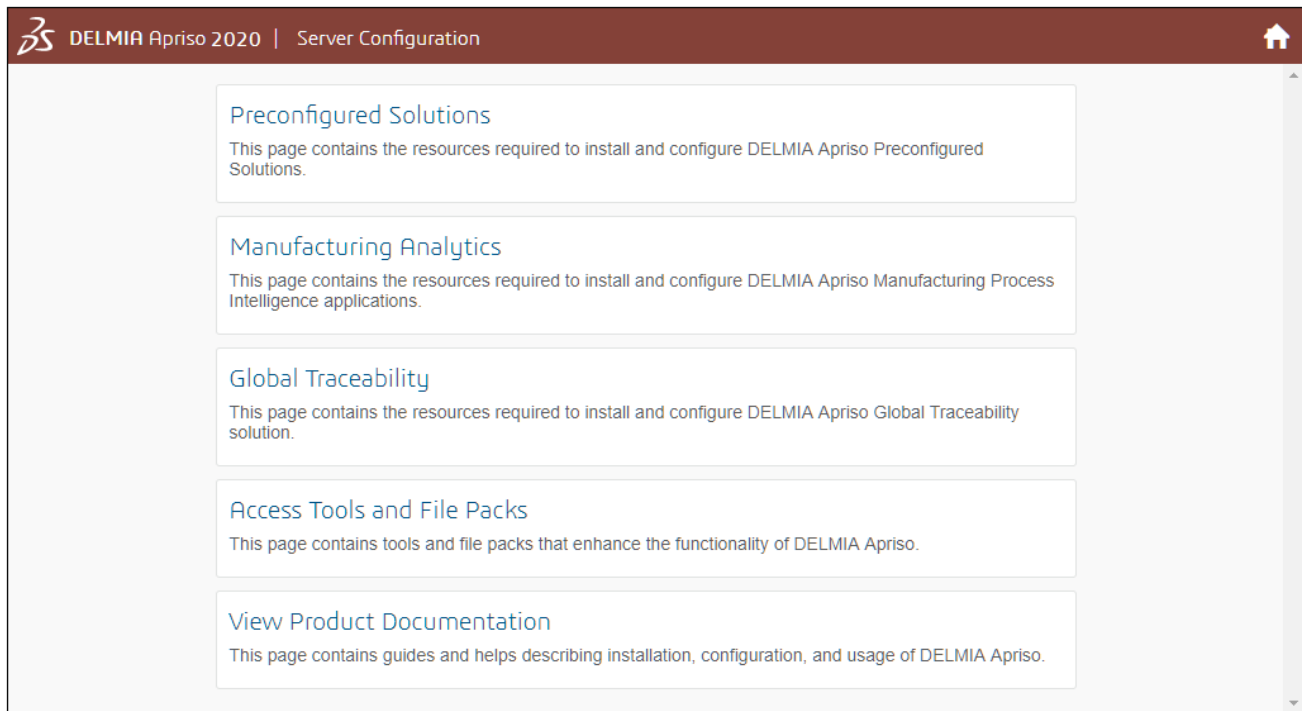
3S DELMIA Apriso 2020 | Server Configuration

Preconfigured Solutions
This page contains the resources required to install and configure DELMIA Apriso Preconfigured Solutions.

Manufacturing Analytics
This page contains the resources required to install and configure DELMIA Apriso Manufacturing Process Intelligence applications.

Global Traceability
This page contains the resources required to install and configure DELMIA Apriso Global Traceability solution.

Access Tools and File Packs
This page contains tools and file packs that enhance the functionality of DELMIA Apriso.

View Product Documentation
This page contains guides and helps describing installation, configuration, and usage of DELMIA Apriso.